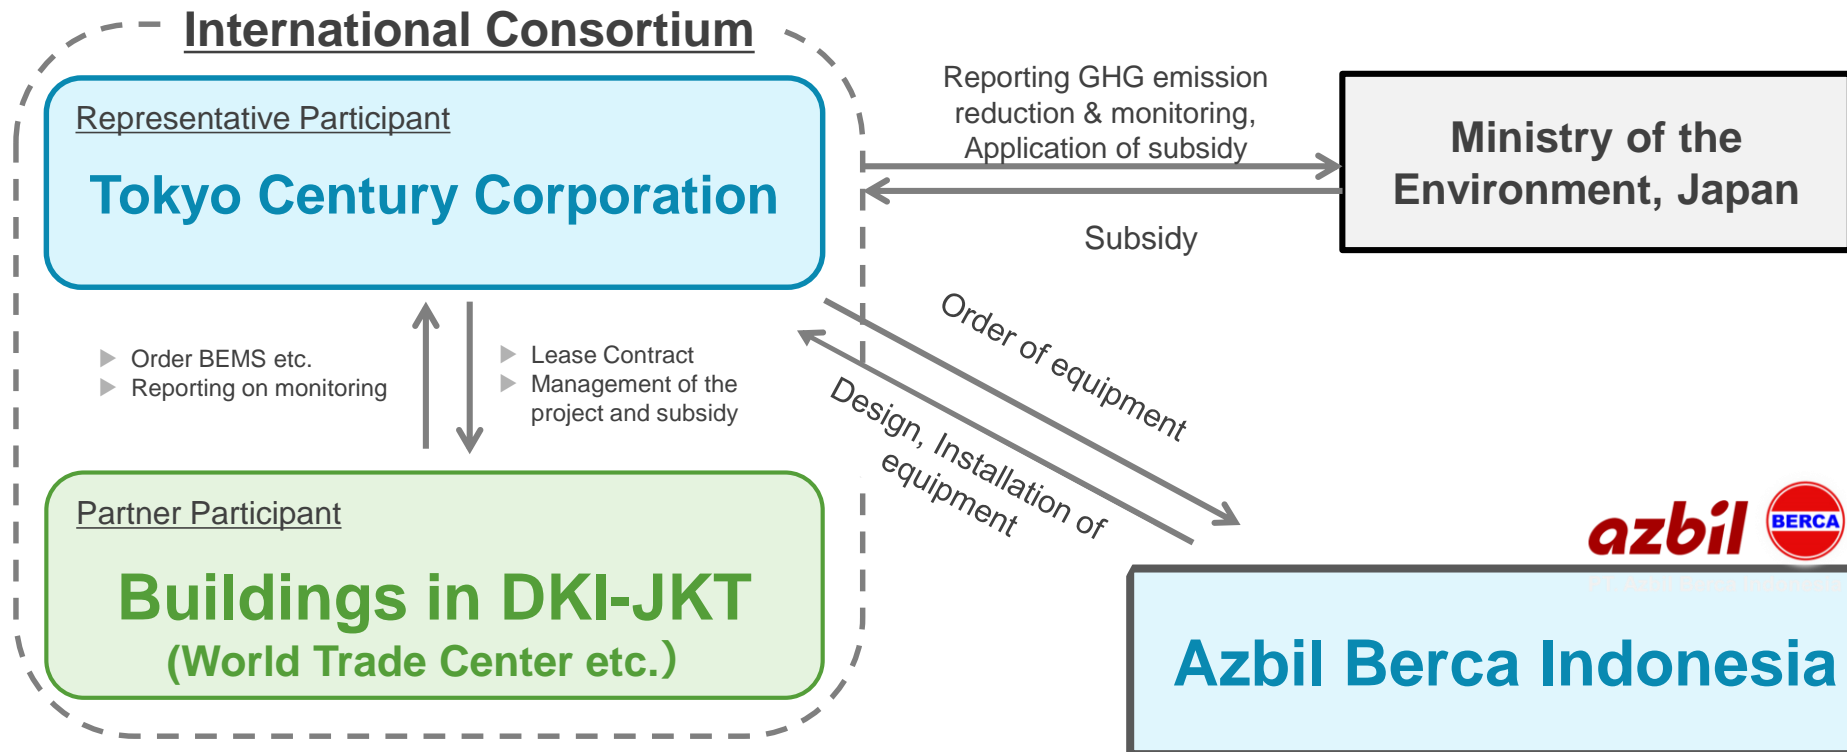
International Consortium

Representative Participant

Tokyo Century Corporation

Reporting GHG emission reduction & monitoring, Application of subsidy

Subsidy

Ministry of the Environment, Japan

Order BEMS etc.
Reporting on monitoring

Lease Contract
Management of the project and subsidy

Order of equipment

Design, Installation of equipment

Partner Participant

Buildings in DKI-JKT
(World Trade Center etc.)

azbil BERCA

Azbil Berca Indonesia